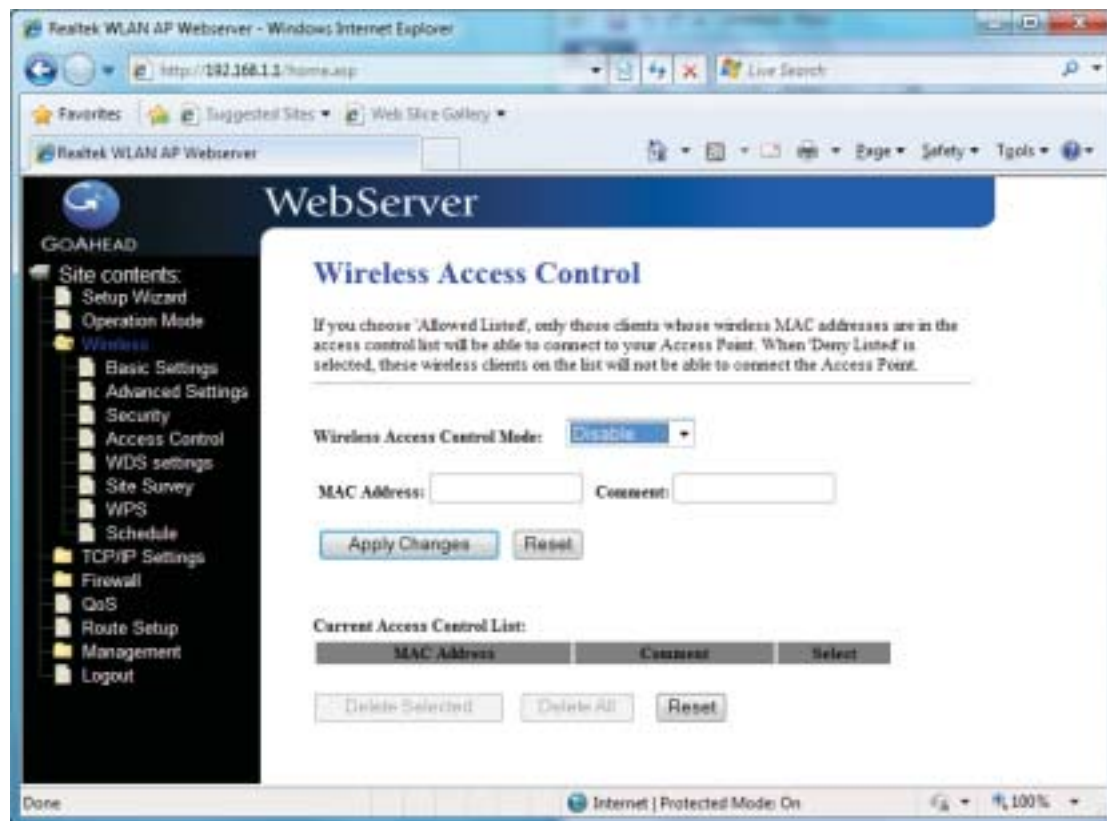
Realtek WLAN AP Webserver - Windows Internet Explorer

http://192.168.1.1/home.asp

Live Search

Favorites | Suggested Sites ▾ | Web Slice Gallery ▾

Realtek WLAN AP Webserver

Page ▾ Safety ▾ Tools ▾

WebServer

GOAHEAD

Site contents:
Setup Wizard
Operation Mode
Wireless
Basic Settings
Advanced Settings
Security
Access Control
WDS settings
Site Survey
WPS
Schedule
TCP/IP Settings
Firewall
QoS
Route Setup
Management
Logout

Wireless Access Control

If you choose 'Allowed Listed', only those clients whose wireless MAC addresses are in the access control list will be able to connect to your Access Point. When 'Deny Listed' is selected, these wireless clients on the list will not be able to connect the Access Point.

Wireless Access Control Mode: Disable

MAC Address: Comment:

Apply Changes Reset

Current Access Control List:

| MAC Address | Comment | Select |
|---|---|---|

Delete Selected Delete All Reset

Done

Internet | Protected Mode: On

100%